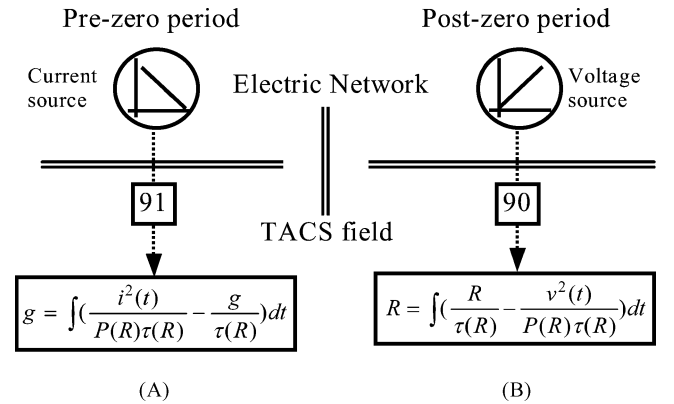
Pre-zero period

Post-zero period

Current source

Electric Network

Voltage source

91

TACS field

90

$g = \int(\frac{i^2(t)}{P(R)\tau(R)} - \frac{g}{\tau(R)})dt$

$R = \int(\frac{R}{\tau(R)} - \frac{v^2(t)}{P(R)\tau(R)})dt$

(A)

(B)